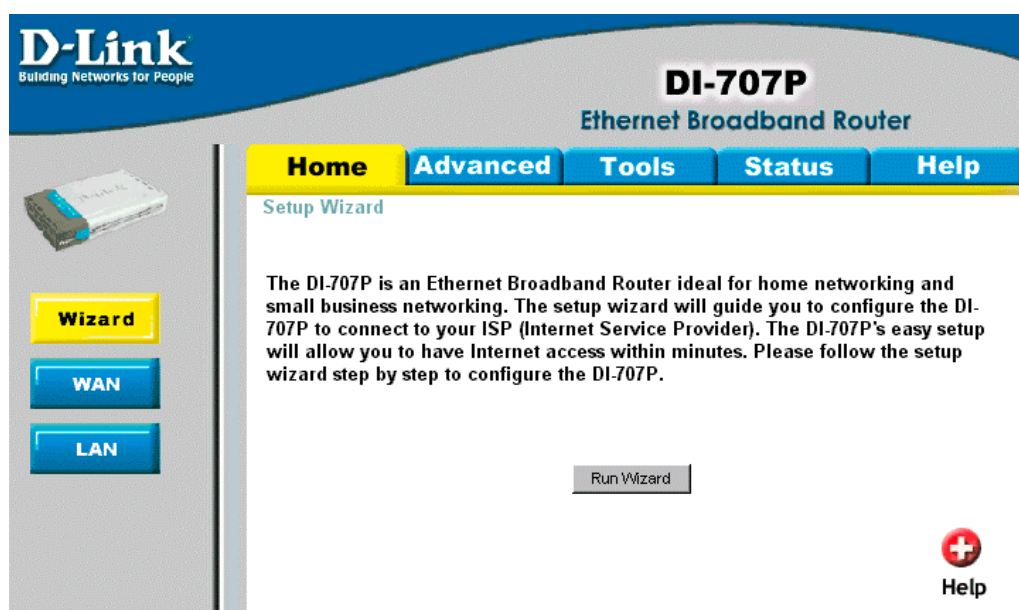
D-Link
Building Networks for People

DI-707P
Ethernet Broadband Router

Home | Advanced | Tools | Status | Help

Setup Wizard

Wizard
WAN
LAN

The DI-707P is an Ethernet Broadband Router ideal for home networking and small business networking. The setup wizard will guide you to configure the DI-707P to connect to your ISP (Internet Service Provider). The DI-707P's easy setup will allow you to have Internet access within minutes. Please follow the setup wizard step by step to configure the DI-707P.

Run Wizard

Help